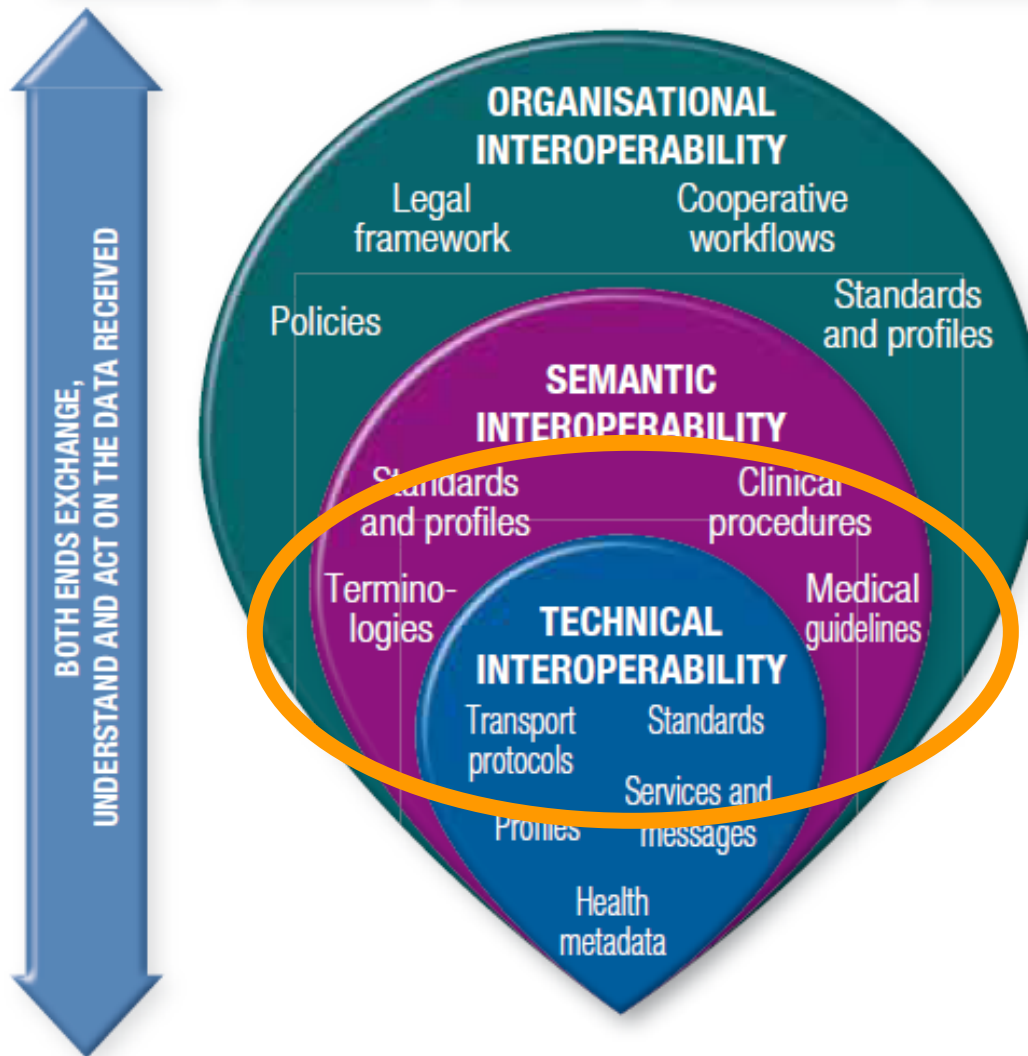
BOTH ENDS EXCHANGE, UNDERSTAND AND ACT ON THE DATA RECEIVED

ORGANISATIONAL INTEROPERABILITY

Legal framework

Cooperative workflows

Policies

Standards and profiles

SEMANTIC INTEROPERABILITY

Standards and profiles

Clinical procedures

Terminologies

Medical guidelines

TECHNICAL INTEROPERABILITY

Transport protocols

Standards

Services and messages

Profiles

Health metadata